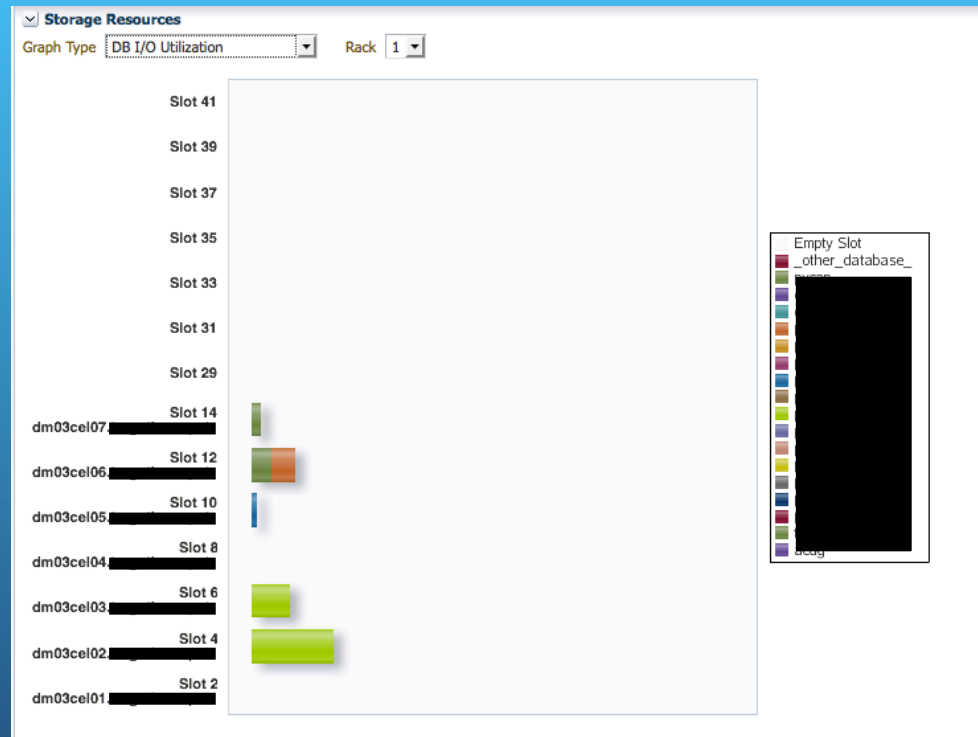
Storage Resources

Graph Type DB I/O Utilization

Rack 1

Slot 41

Slot 39

Slot 37

Slot 35

Slot 33

Slot 31

Slot 29

Slot 14
dm03cel07.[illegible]

Slot 12
dm03cel06.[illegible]

Slot 10
dm03cel05.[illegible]

Slot 8
dm03cel04.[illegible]

Slot 6
dm03cel03.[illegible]

Slot 4
dm03cel02.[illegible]

Slot 2
dm03cel01.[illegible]

Empty Slot
_other_database_
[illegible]
acdg